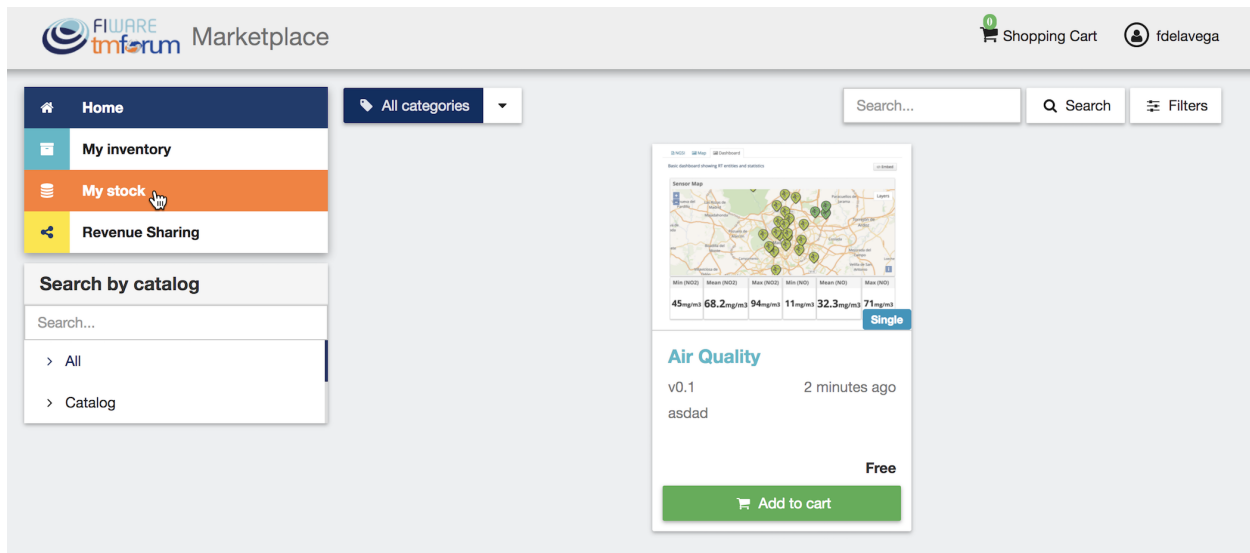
FIWARE tmforum Marketplace

0 Shopping Cart fdelavega

Home
My inventory
My stock
Revenue Sharing

Search by catalog
Search...
All
Catalog

All categories

Search...
Search
Filters

Sensor Map

| Min (NO2) | Mean (NO2) | Max (NO2) | Min (NO) | Mean (NO) | Max (NO) |
|---|---|---|---|---|---|
| 45mg/m3 | 68.2mg/m3 | 94mg/m3 | 11mg/m3 | 32.3mg/m3 | 71mg/m3 |

Single

Air Quality
v0.1 2 minutes ago
asdad

Free
Add to cart